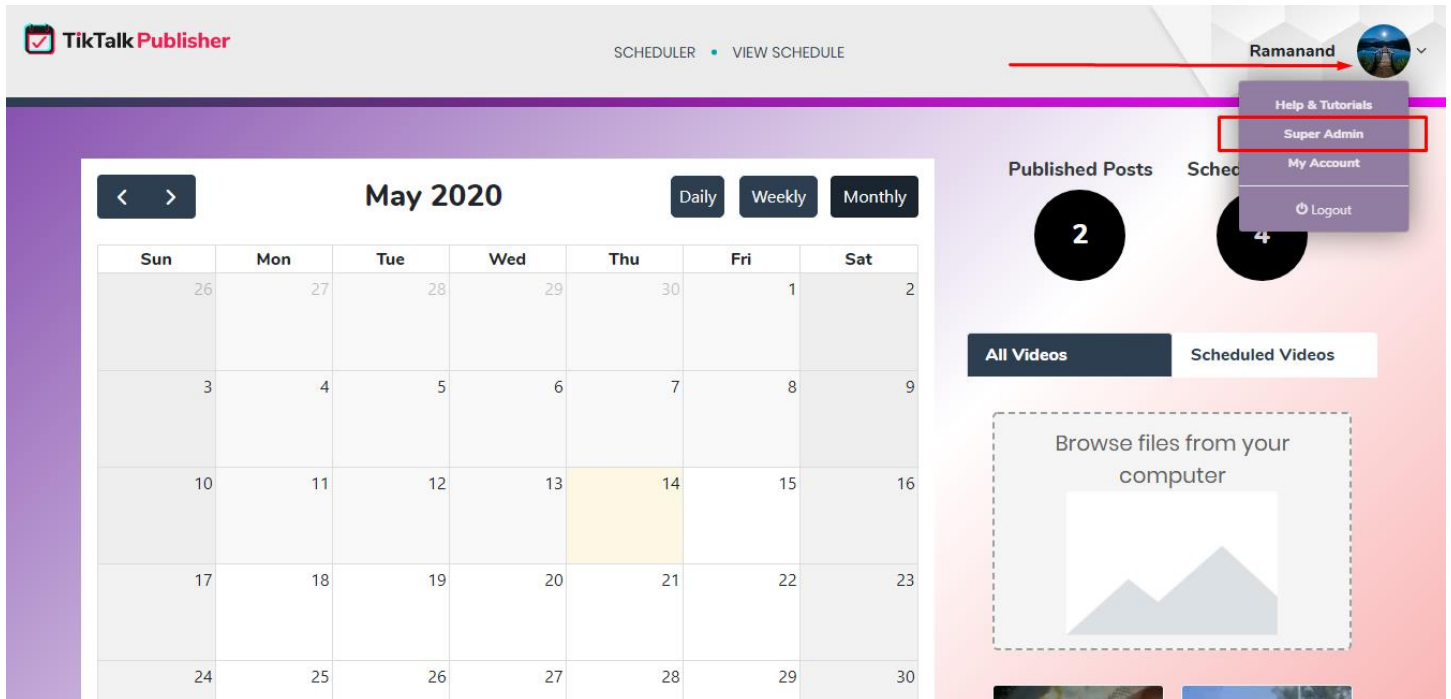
TikTalk Publisher

SCHEDULER • VIEW SCHEDULE

Ramanand

Help & Tutorials
Super Admin
My Account
Logout

May 2020

Daily Weekly Monthly

| Sun | Mon | Tue | Wed | Thu | Fri | Sat |
|---|---|---|---|---|---|---|
| 26 | 27 | 28 | 29 | 30 | 1 | 2 |
| 3 | 4 | 5 | 6 | 7 | 8 | 9 |
| 10 | 11 | 12 | 13 | 14 | 15 | 16 |
| 17 | 18 | 19 | 20 | 21 | 22 | 23 |
| 24 | 25 | 26 | 27 | 28 | 29 | 30 |

Published Posts
2

Sched
4

All Videos
Scheduled Videos

Browse files from your computer